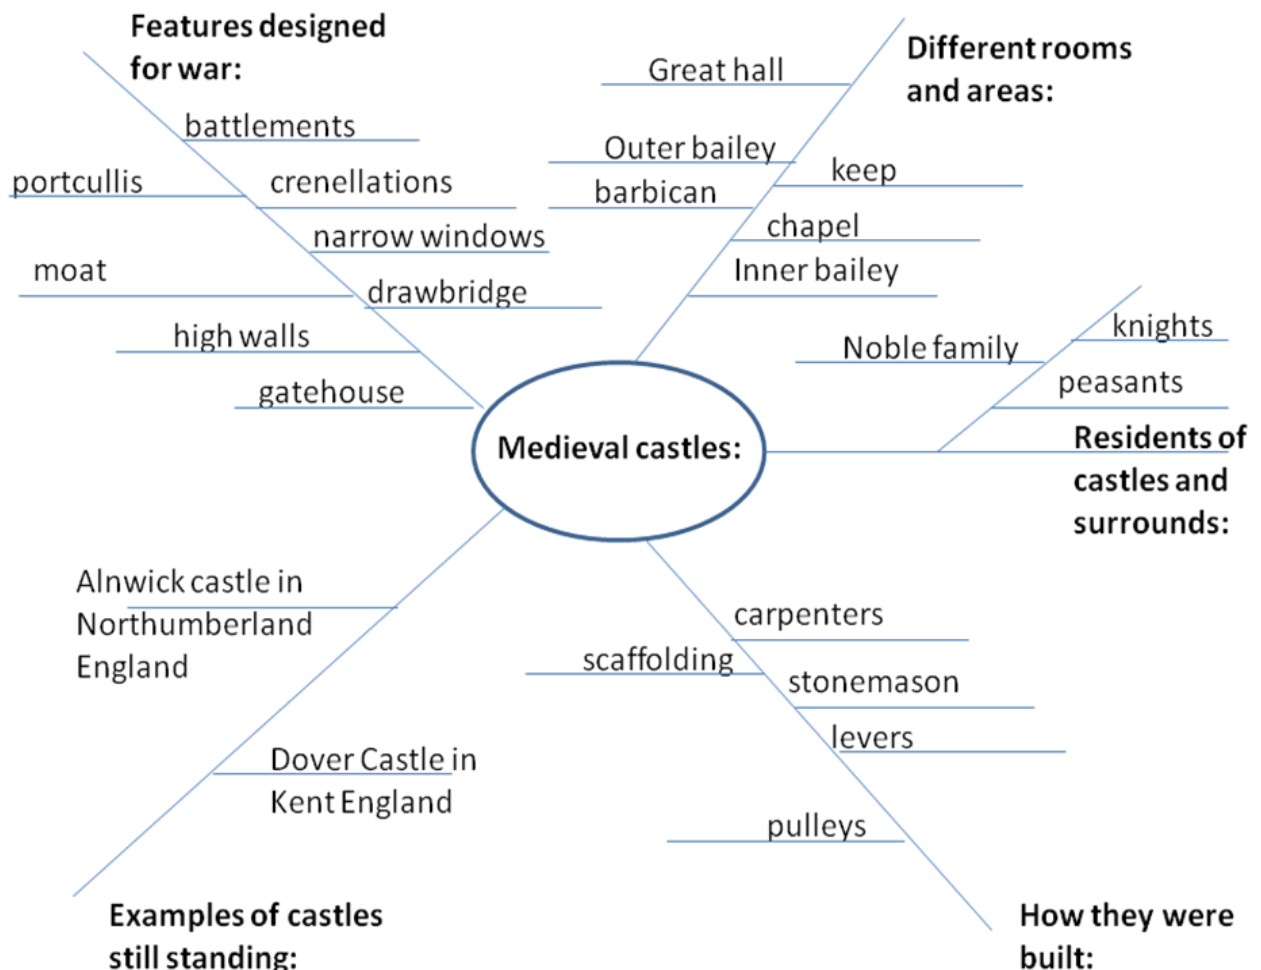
Medieval castles:

Features designed for war:

battlements
portcullis
crenellations
narrow windows
moat
drawbridge
high walls
gatehouse

Different rooms and areas:

Great hall
Outer bailey
keep
barbican
chapel
Inner bailey

Residents of castles and surrounds:

Noble family
knights
peasants

How they were built:

carpenters
scaffolding
stonemason
levers
pulleys

Examples of castles still standing:

Alnwick castle in Northumberland England
Dover Castle in Kent England